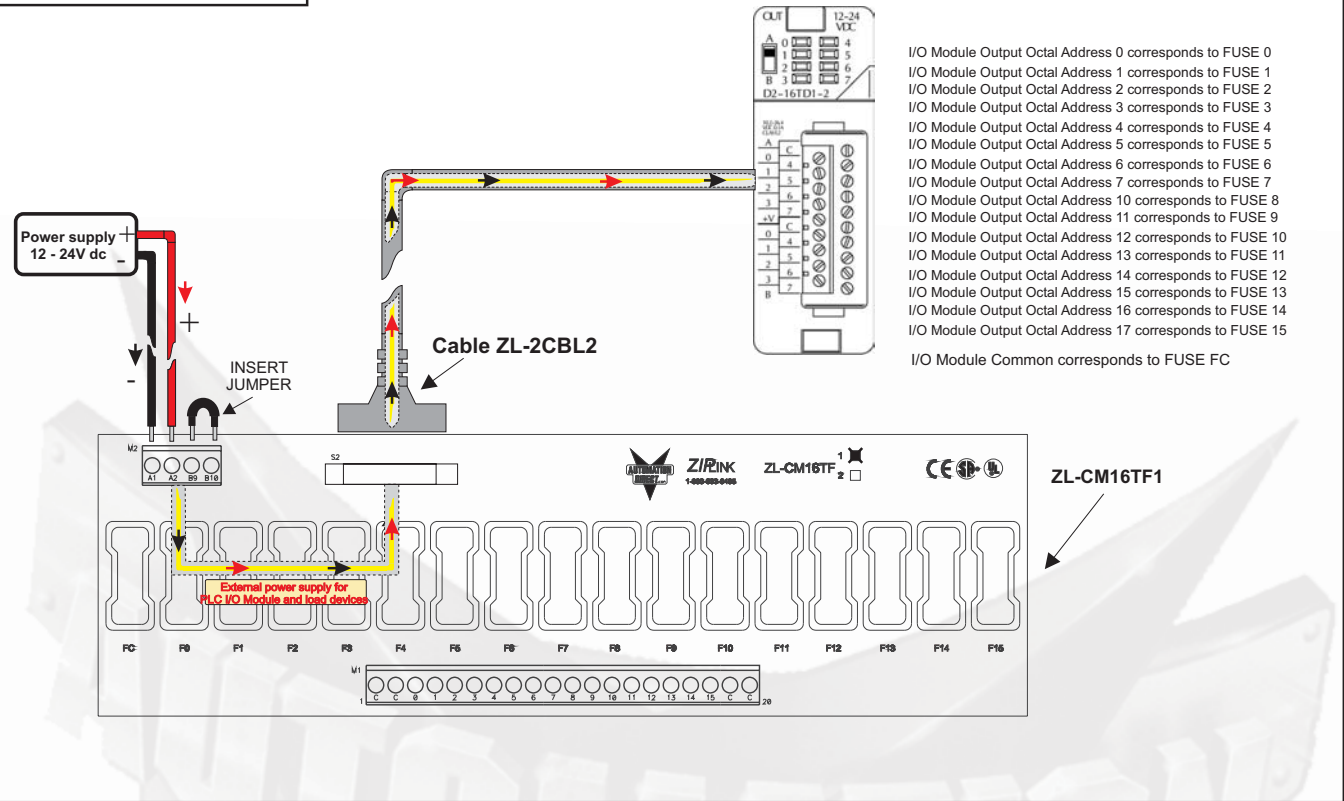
OUT 12-24 VDC
A 0 1 2 B 3 4 5 6 7
D2-16TD1-2

A C 0 4 1 5 2 6 3 7 +V C 0 4 1 5 2 6 3 7 B

I/O Module Output Octal Address 0 corresponds to FUSE 0
I/O Module Output Octal Address 1 corresponds to FUSE 1
I/O Module Output Octal Address 2 corresponds to FUSE 2
I/O Module Output Octal Address 3 corresponds to FUSE 3
I/O Module Output Octal Address 4 corresponds to FUSE 4
I/O Module Output Octal Address 5 corresponds to FUSE 5
I/O Module Output Octal Address 6 corresponds to FUSE 6
I/O Module Output Octal Address 7 corresponds to FUSE 7
I/O Module Output Octal Address 10 corresponds to FUSE 8
I/O Module Output Octal Address 11 corresponds to FUSE 9
I/O Module Output Octal Address 12 corresponds to FUSE 10
I/O Module Output Octal Address 13 corresponds to FUSE 11
I/O Module Output Octal Address 14 corresponds to FUSE 12
I/O Module Output Octal Address 15 corresponds to FUSE 13
I/O Module Output Octal Address 16 corresponds to FUSE 14
I/O Module Output Octal Address 17 corresponds to FUSE 15

I/O Module Common corresponds to FUSE FC

Power supply 12 - 24V dc
+
-
+
-
INSERT JUMPER
Cable ZL-2CBL2

M2
A1 A2 B9 B10
S2
ZIPLINK 1-800-633-0405
ZL-CM16TF 1 2
ZL-CM16TF1

External power supply for PLC I/O Module and load devices

FC F0 F1 F2 F3 F4 F5 F6 F7 F8 F9 F10 F11 F12 F13 F14 F15

M1
1 C C 0 1 2 3 4 5 6 7 8 9 10 11 12 13 14 15 C C 20